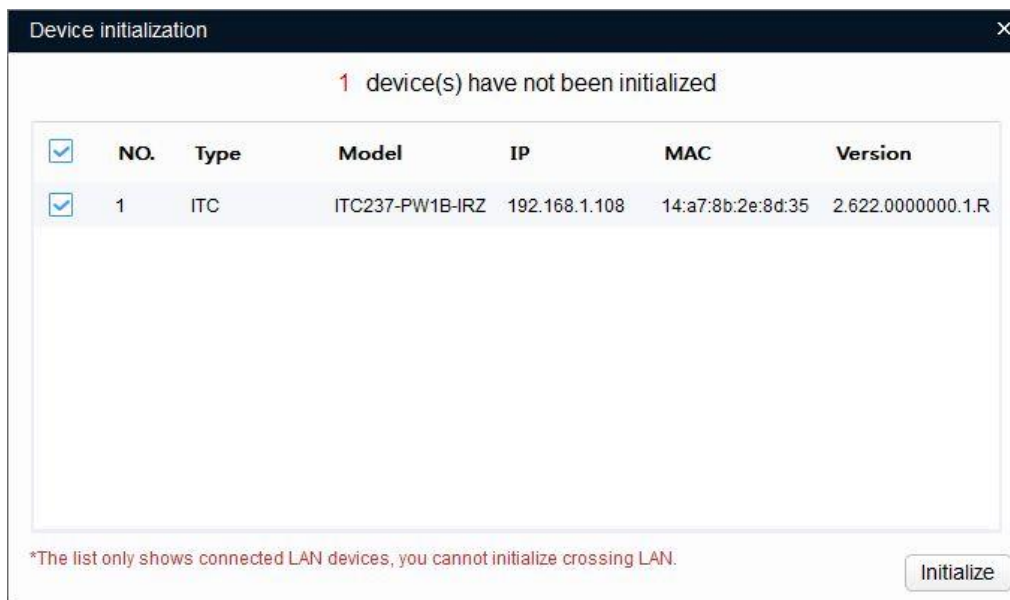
Device initialization

×

1 device(s) have not been initialized

| | NO. | Type | Model | IP | MAC | Version |
|---|---|---|---|---|---|---|
| | 1 | ITC | ITC237-PW1B-IRZ | 192.168.1.108 | 14:a7:8b:2e:8d:35 | 2.622.0000000.1.R |

*The list only shows connected LAN devices, you cannot initialize crossing LAN.

Initialize